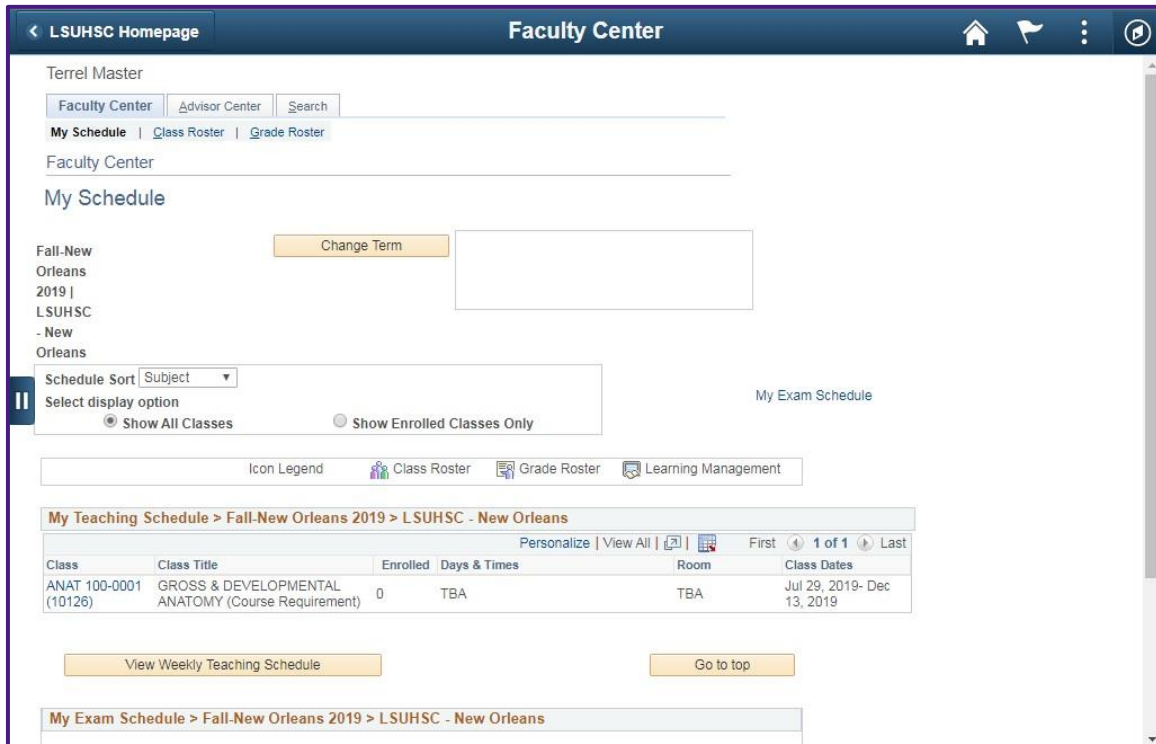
LSUHSC Homepage

Faculty Center

Terrel Master

Faculty Center | Advisor Center | Search

My Schedule | Class Roster | Grade Roster

Faculty Center

My Schedule

Fall-New Orleans 2019 | LSUHSC - New Orleans

Change Term

Schedule Sort Subject

Select display option

Show All Classes

Show Enrolled Classes Only

My Exam Schedule

Icon Legend Class Roster Grade Roster Learning Management

My Teaching Schedule > Fall-New Orleans 2019 > LSUHSC - New Orleans

Personalize | View All | First 1 of 1 Last

| Class | Class Title | Enrolled | Days & Times | Room | Class Dates |
|---|---|---|---|---|---|
| ANAT 100-0001 (10126) | GROSS & DEVELOPMENTAL ANATOMY (Course Requirement) | 0 | TBA | TBA | Jul 29, 2019- Dec 13, 2019 |

View Weekly Teaching Schedule

Go to top

My Exam Schedule > Fall-New Orleans 2019 > LSUHSC - New Orleans